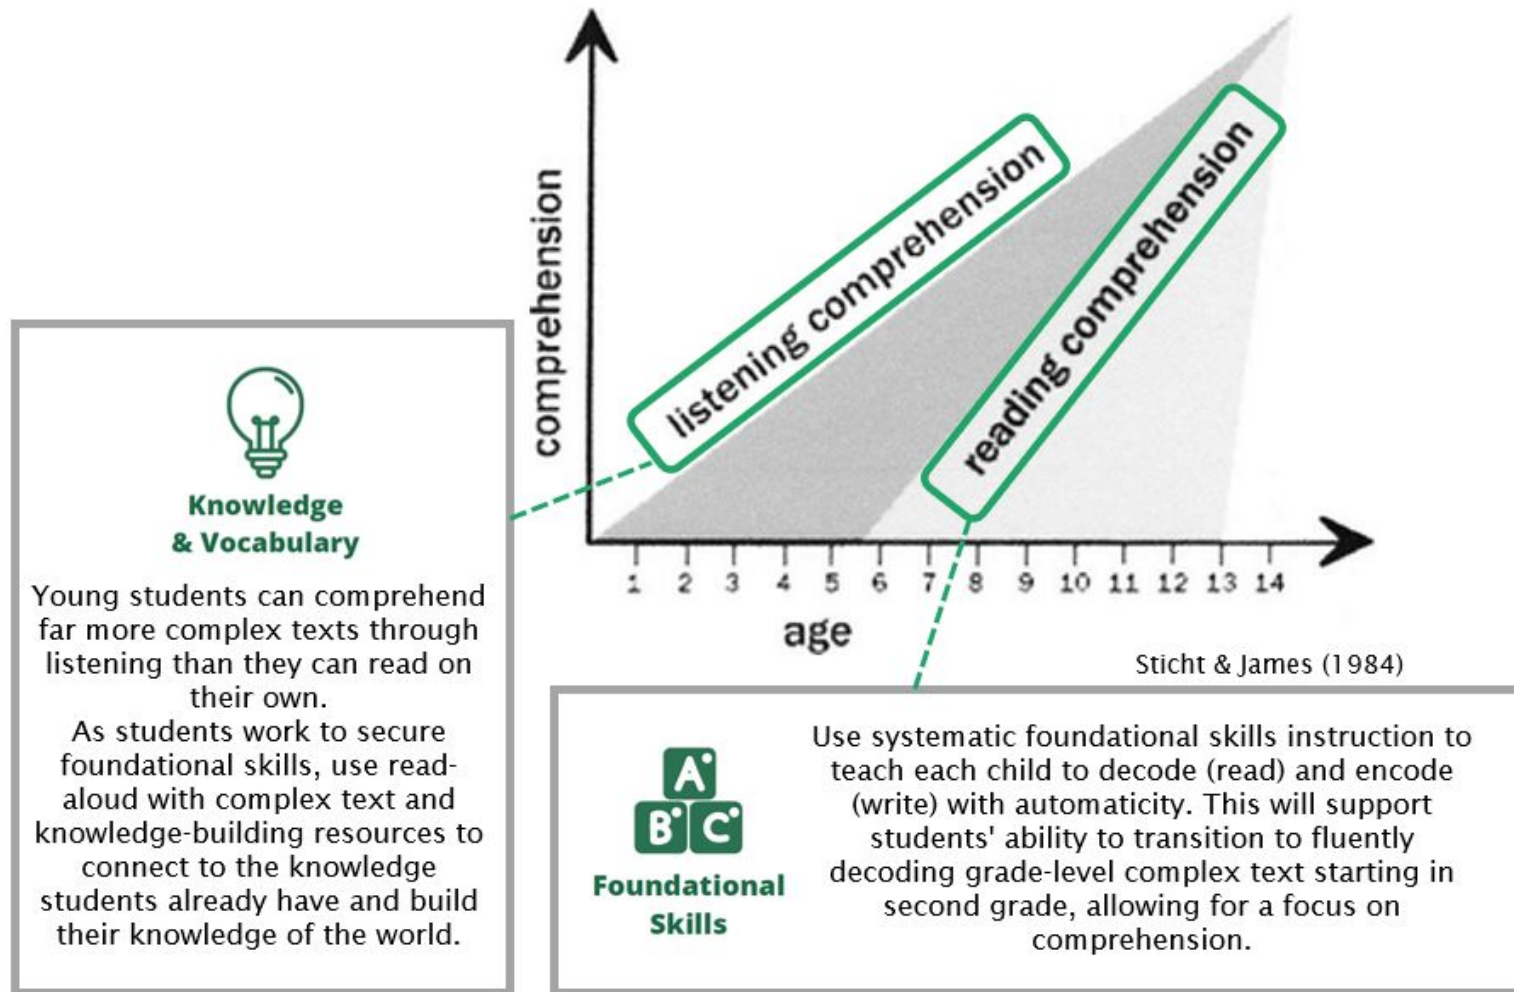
comprehension

listening comprehension

reading comprehension

1 2 3 4 5 6 7 8 9 10 11 12 13 14

age

Sticht & James (1984)

Knowledge & Vocabulary

Young students can comprehend far more complex texts through listening than they can read on their own.
As students work to secure foundational skills, use read-aloud with complex text and knowledge-building resources to connect to the knowledge students already have and build their knowledge of the world.

A B C

Foundational Skills

Use systematic foundational skills instruction to teach each child to decode (read) and encode (write) with automaticity. This will support students' ability to transition to fluently decoding grade-level complex text starting in second grade, allowing for a focus on comprehension.